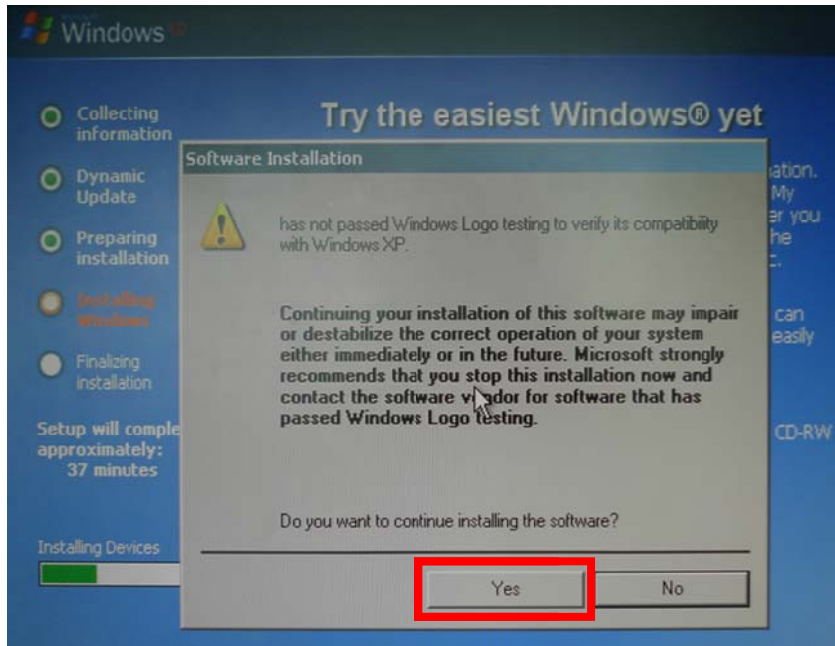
Windows

Collecting information

Dynamic Update

Preparing installation

Installing Windows

Finalizing installation

Setup will comple approximately: 37 minutes

Installing Devices

Try the easiest Windows® yet

ation. My er you he c.

can easily

CD-RW

Software Installation

has not passed Windows Logo testing to verify its compatibility with Windows XP.

Continuing your installation of this software may impair or destabilize the correct operation of your system either immediately or in the future. Microsoft strongly recommends that you stop this installation now and contact the software vendor for software that has passed Windows Logo testing.

Do you want to continue installing the software?

Yes

No